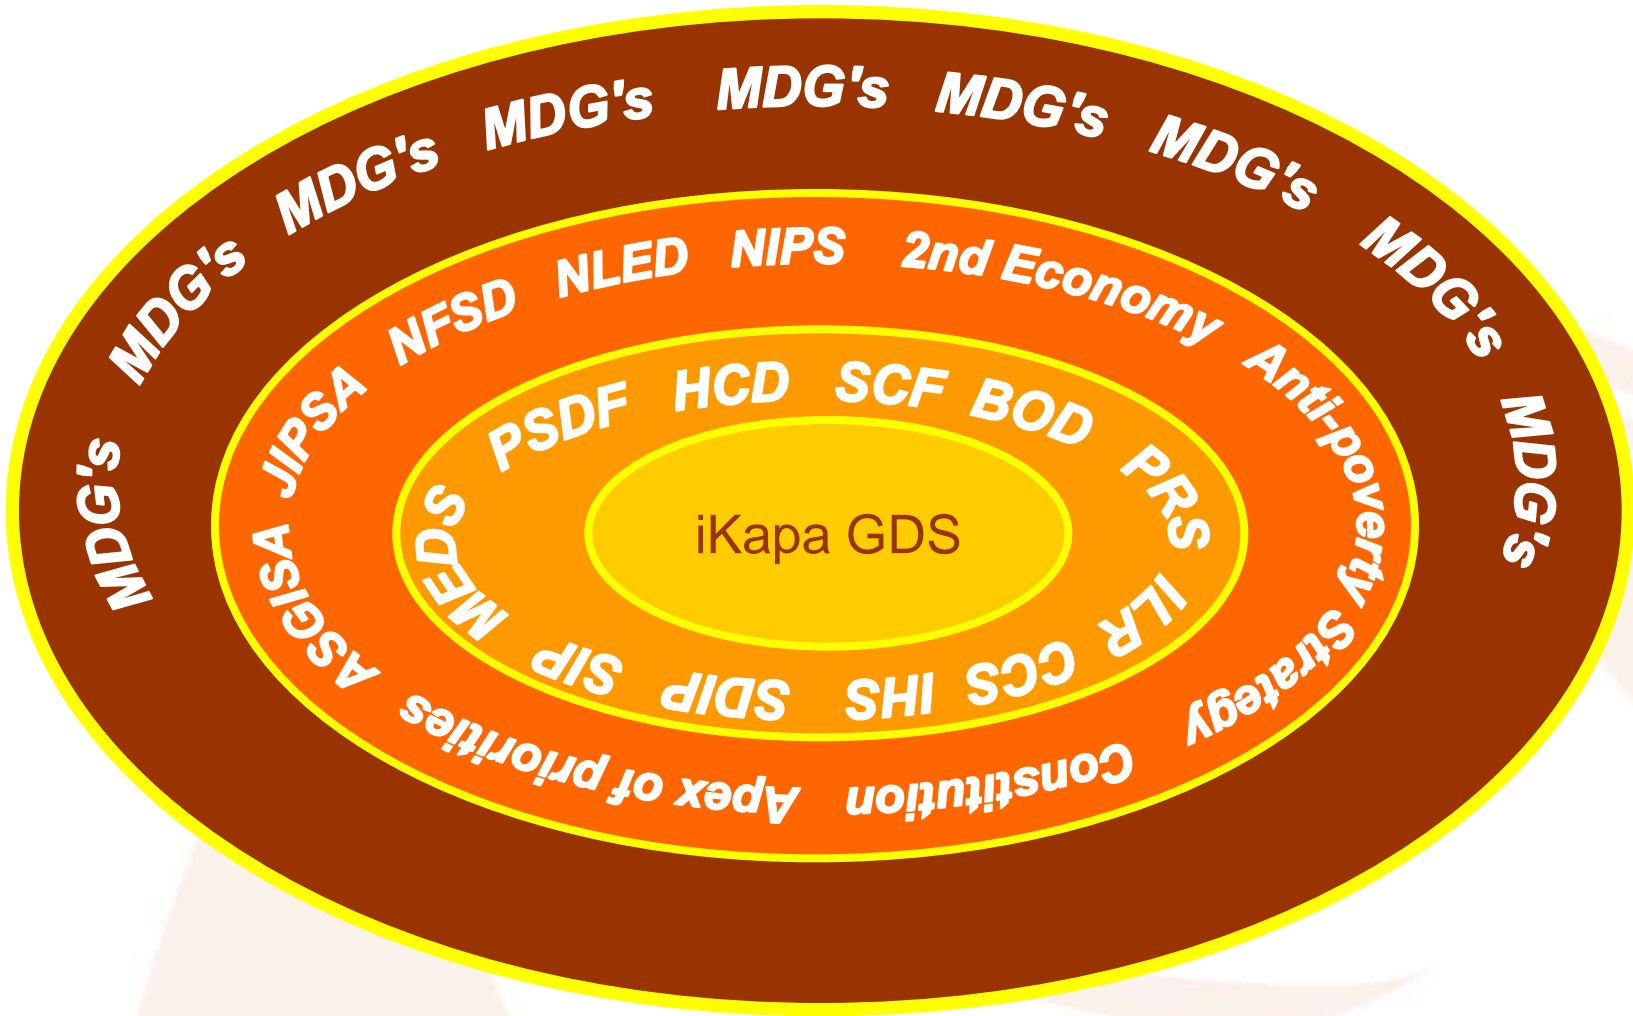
MDG's MDG's MDG's MDG's MDG's MDG's MDG's MDG's MDG's

JIPSA NFSD NLED NIPS 2nd Economy Anti-poverty Strategy Consitution Apex of priorities ASGISA

PSDF HCD SCF BOD PRS ILR CCS SHI SDIP SIP MEDS

iKapa GDS